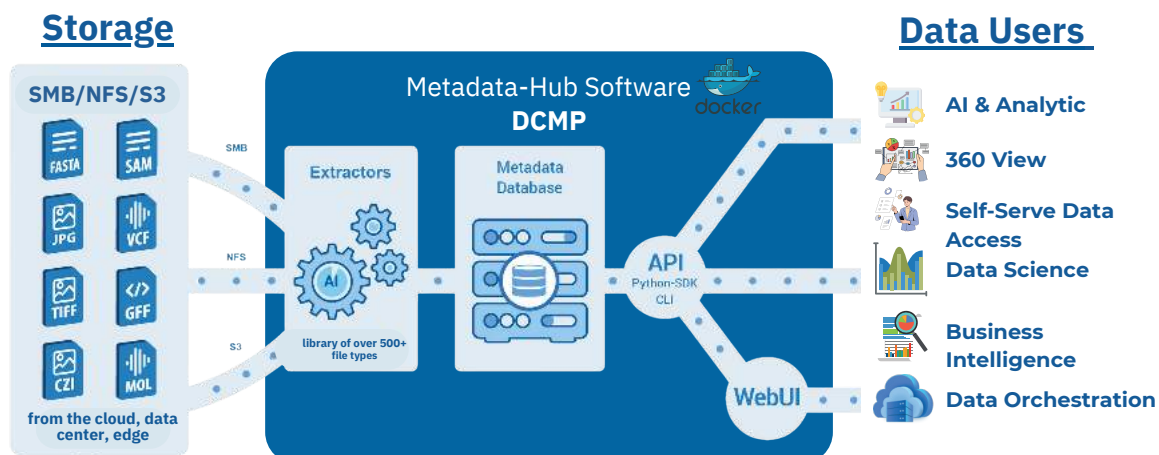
Storage

SMB/NFS/S3

FASTA
SAM
JPG
VCF
TIFF
GFF
CZI
MOL

from the cloud, data center, edge

SMB
NFS
S3

Metadata-Hub Software
DCMP

docker

Extractors

AI

library of over 500+ file types

Metadata Database

API
Python-SDK
CLI

WebUI

Data Users

AI & Analytic
360 View
Self-Serve Data Access
Data Science
Business Intelligence
Data Orchestration